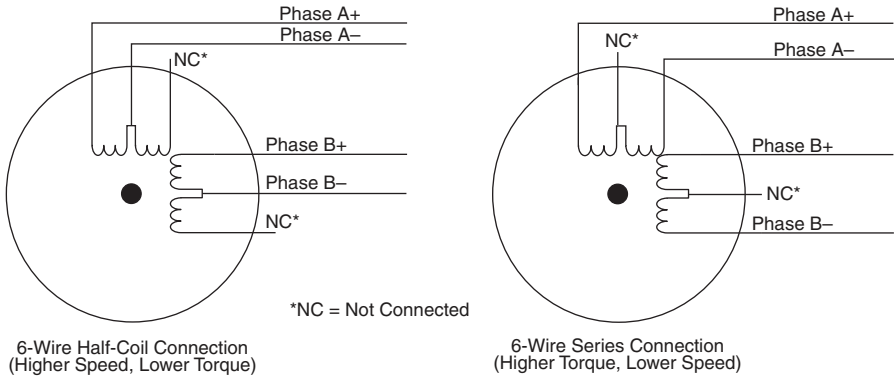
Phase A+
Phase A–
NC*
Phase B+
Phase B–
NC*

Phase A+
NC*
Phase A–
Phase B+
NC*
Phase B–

*NC = Not Connected

6-Wire Half-Coil Connection
(Higher Speed, Lower Torque)

6-Wire Series Connection
(Higher Torque, Lower Speed)